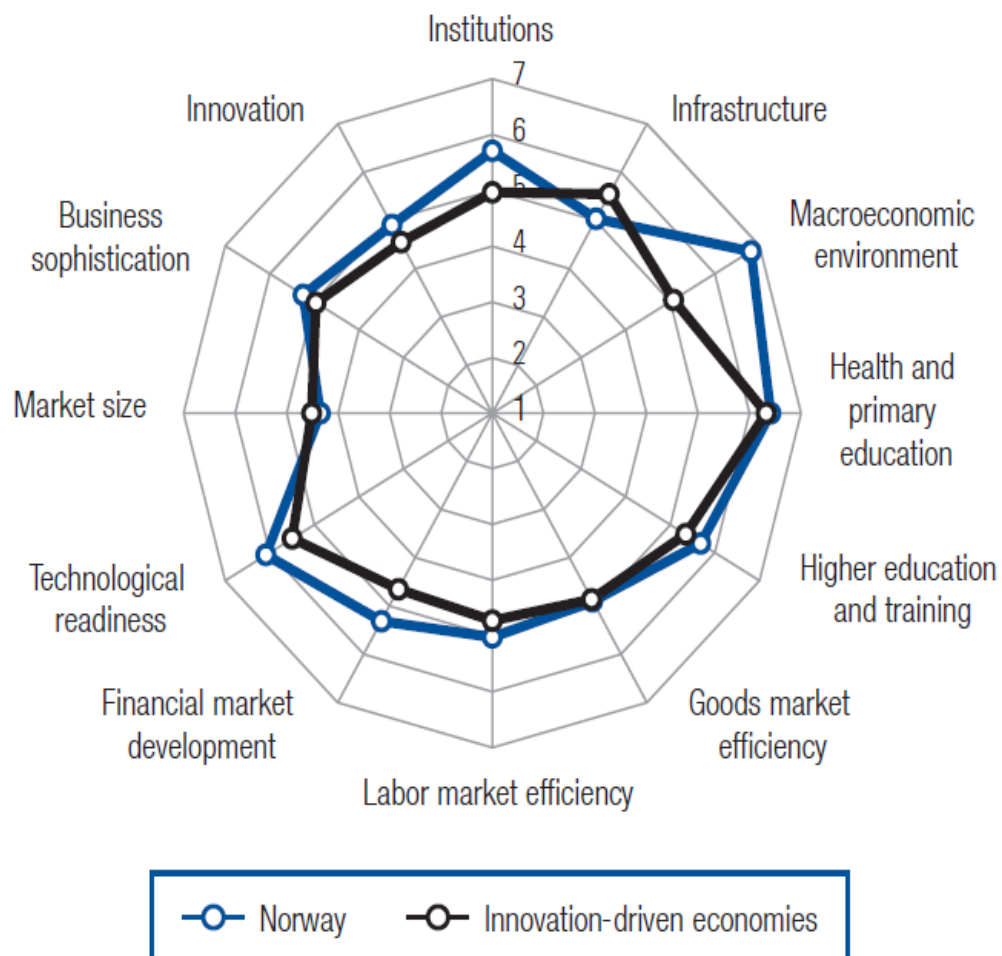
Institutions
7
6
5
4
3
2
1
Infrastructure
Macroeconomic environment
Health and primary education
Higher education and training
Goods market efficiency
Labor market efficiency
Financial market development
Technological readiness
Market size
Business sophistication
Innovation

Norway
Innovation-driven economies